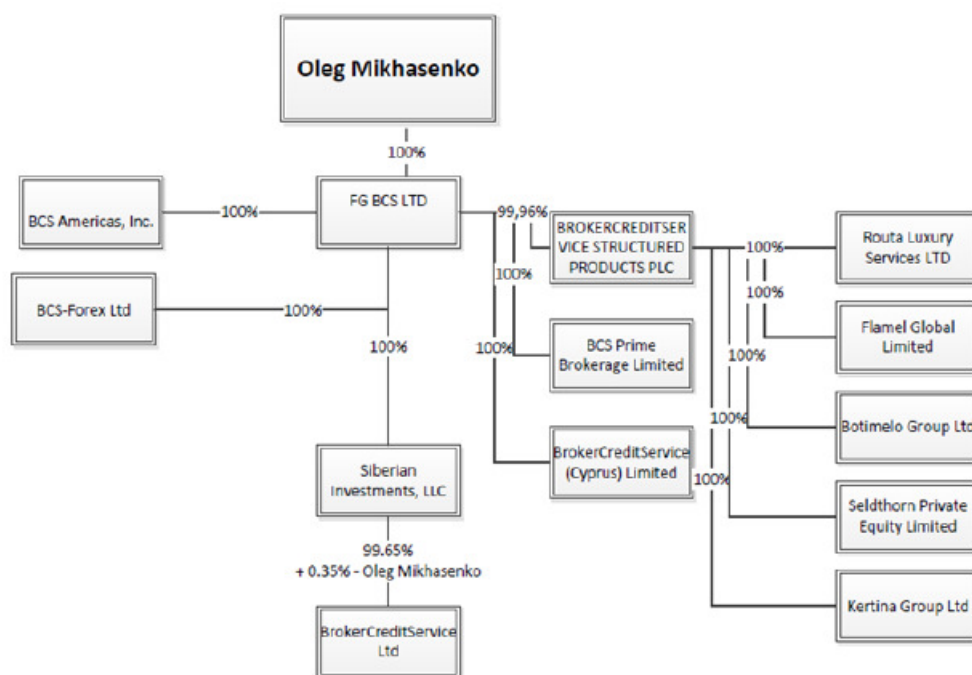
Oleg Mikhasenko

100%

BCS Americas, Inc.

100%

FG BCS LTD

99,96%

BROKERCREDITSERVICE STRUCTURED PRODUCTS PLC

100%

Routa Luxury Services LTD

100%

BCS-Forex Ltd

100%

100%

100%

Flamel Global Limited

100%

BCS Prime Brokerage Limited

100%

100%

Botimelo Group Ltd

BrokerCreditService (Cyprus) Limited

100%

Siberian Investments, LLC

Seldthorn Private Equity Limited

99.65%
+ 0.35% - Oleg Mikhasenko

Kertina Group Ltd

BrokerCreditService Ltd